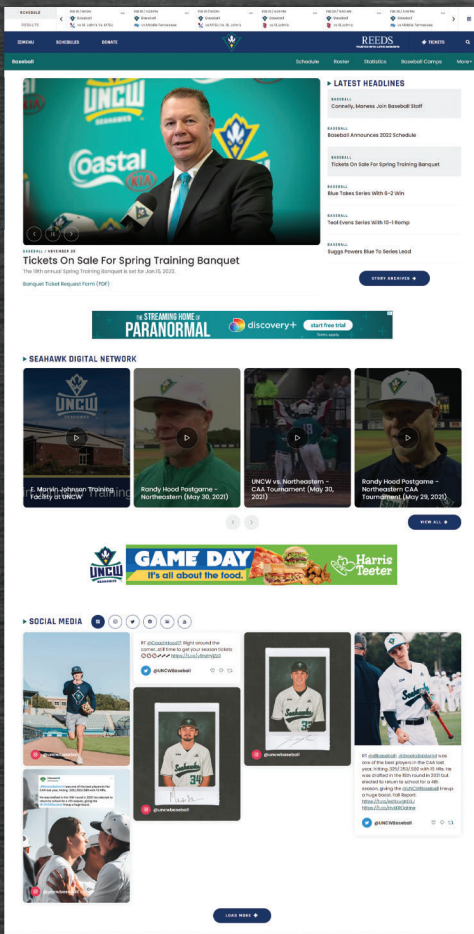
SCHEDULE
RESULTS

Baseball
Baseball
Baseball
Baseball
Baseball
Baseball

MENU SCHEDULES DONATE

REEDS

TICKETS

Baseball Schedule Roster Statistics Baseball Camps More

LATEST HEADLINES

BASEBALL
Connolly, Maness Join Baseball Staff

BASEBALL
Baseball Announces 2022 Schedule

BASEBALL
Tickets On Sale For Spring Training Banquet

BASEBALL
Blue Takes Series With 6-2 Win

BASEBALL
Teal Evens Series With 10-1 Romp

BASEBALL
Suggs Powers Blue To Series Lead

STORY ARCHIVES

BASEBALL / NOVEMBER 30
Tickets On Sale For Spring Training Banquet
The 19th annual Spring Training Banquet is set for Jan.15, 2022.

Banquet Ticket Request Form (PDF)

THE STREAMING HOME of PARANORMAL discovery+ start free trial

SEAHAWK DIGITAL NETWORK

E. Marvin Johnson Training Facility at UNCW

Randy Hood Postgame - Northeastern (May 30, 2021)

UNCW vs. Northeastern - CAA Tournament (May 30, 2021)

Randy Hood Postgame - Northeastern CAA Tournament (May 29, 2021)

VIEW ALL

UNCW GAME DAY It's all about the food. Harris Teeter

SOCIAL MEDIA

RT @CoachHood7: Right around the corner.. still time to get your season tickets

@UNCWBaseball

@uncwbaseball

@uncwbaseball

@uncwbaseball

@UNCWBaseball

LOAD MORE